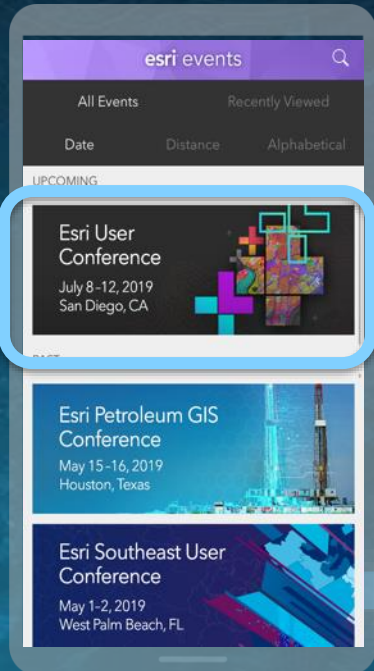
esri events

All Events
Recently Viewed

Date
Distance
Alphabetical

UPCOMING

Esri User Conference
July 8-12, 2019
San Diego, CA

PAST

Esri Petroleum GIS Conference
May 15-16, 2019
Houston, Texas

Esri Southeast User Conference
May 1-2, 2019
West Palm Beach, FL